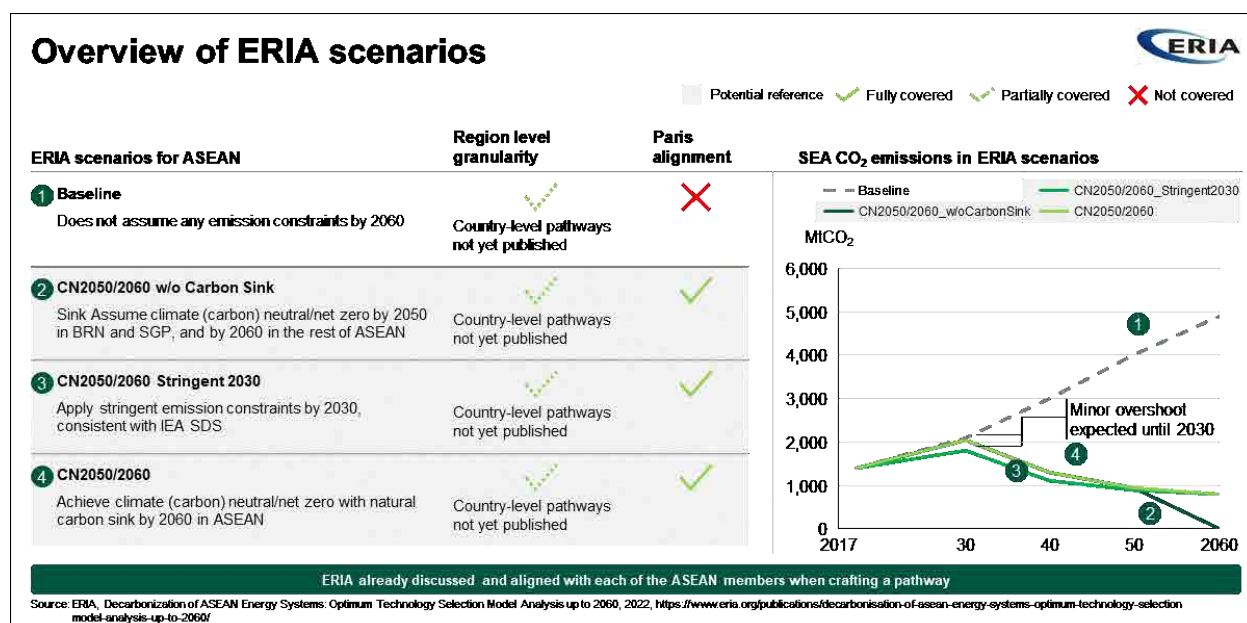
Overview of ERIA scenarios

ERIA

Potential reference Fully covered Partially covered Not covered

| ERIA scenarios for ASEAN | Region level granularity | Paris alignment |
|---|---|---|
| 1 Baseline<br>Does not assume any emission constraints by 2060 | Country-level pathways not yet published | |
| 2 CN2050/2060 w/o Carbon Sink<br>Sink Assume climate (carbon) neutral/net zero by 2050 in BRN and SGP, and by 2060 in the rest of ASEAN | Country-level pathways not yet published | |
| 3 CN2050/2060 Stringent 2030<br>Apply stringent emission constraints by 2030, consistent with IEA SDS | Country-level pathways not yet published | |
| 4 CN2050/2060<br>Achieve climate (carbon) neutral/net zero with natural carbon sink by 2060 in ASEAN | Country-level pathways not yet published | |

SEA $CO_2$ emissions in ERIA scenarios

Baseline
CN2050/2060_w/oCarbonSink
CN2050/2060_Stringent2030
CN2050/2060

$MtCO_2$

6,000
5,000
4,000
3,000
2,000
1,000
0

2017 30 40 50 2060

1
Minor overshoot expected until 2030
4
3
2

ERIA already discussed and aligned with each of the ASEAN members when crafting a pathway

Source: ERIA, Decarbonization of ASEAN Energy Systems: Optimum Technology Selection Model Analysis up to 2060, 2022, https://www.eria.org/publications/decarbonisation-of-asean-energy-systems-optimum-technology-selection-model-analysis-up-to-2060/